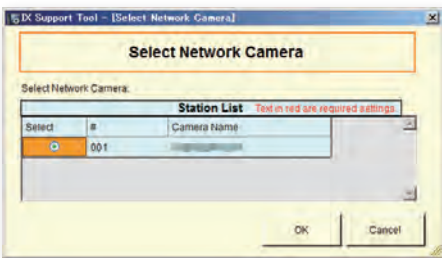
IX Support Tool - [Select Network Camera]

Select Network Camera

Select Network Camera:

Station List Text in red are required settings.

| Select | # | Camera Name |
|---|---|---|
| | 001 | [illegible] |

OK

Cancel